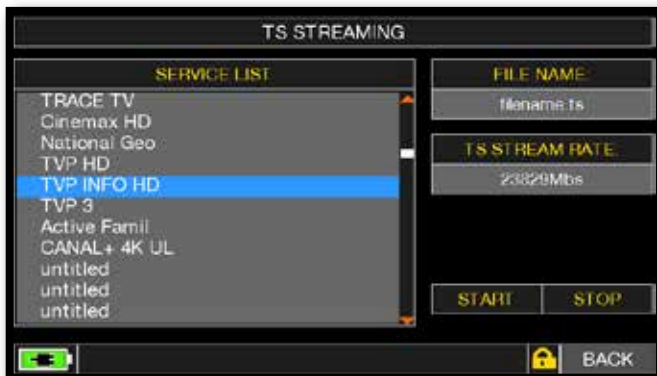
TS STREAMING

SERVICE LIST

TRACE TV
Cinemax HD
National Geo
TVP HD
TVP INFO HD
TVP 3
Active Famil
CANAL+ 4K UL
untitled
untitled
untitled

FILE NAME

filename.ts

TS STREAM RATE

23829Mbs

START

STOP

BACK